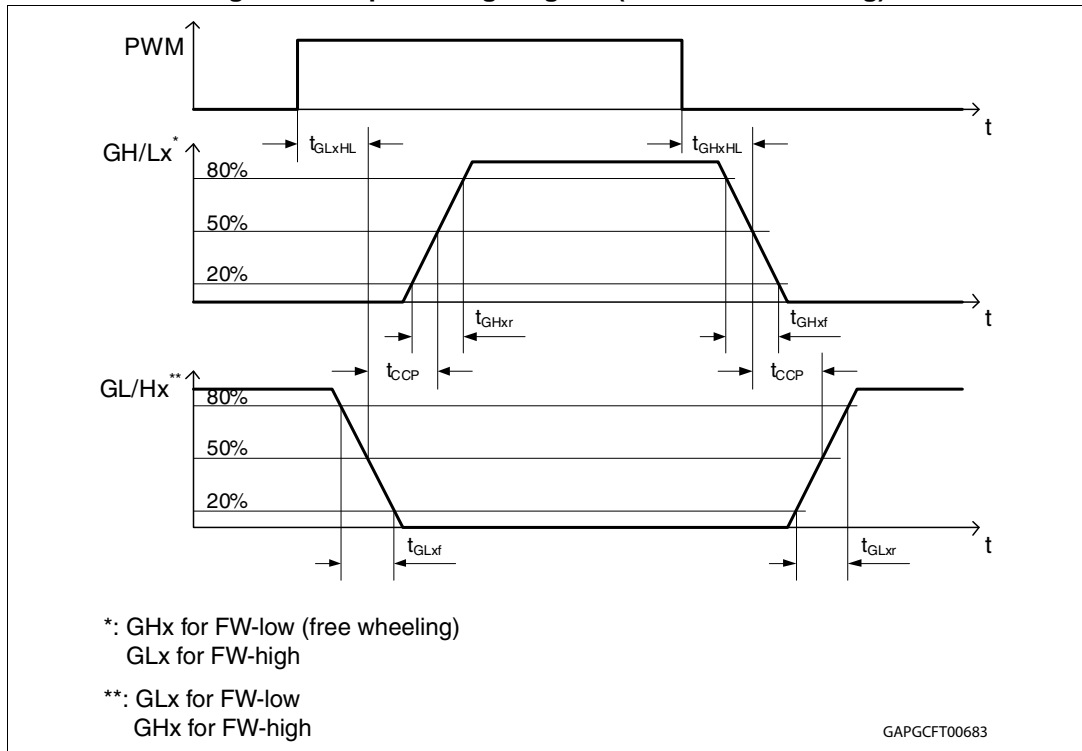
PWM

t

$t_{GLxHL}$

$t_{GHxHL}$

GH/Lx*

80%

50%

20%

t

$t_{GHxr}$

$t_{GHxf}$

$t_{CCP}$

$t_{CCP}$

GL/Hx**

80%

50%

20%

t

$t_{GLxf}$

$t_{GLxr}$

*: GHx for FW-low (free wheeling)
GLx for FW-high

**: GLx for FW-low
GHx for FW-high

GAPGCFT00683